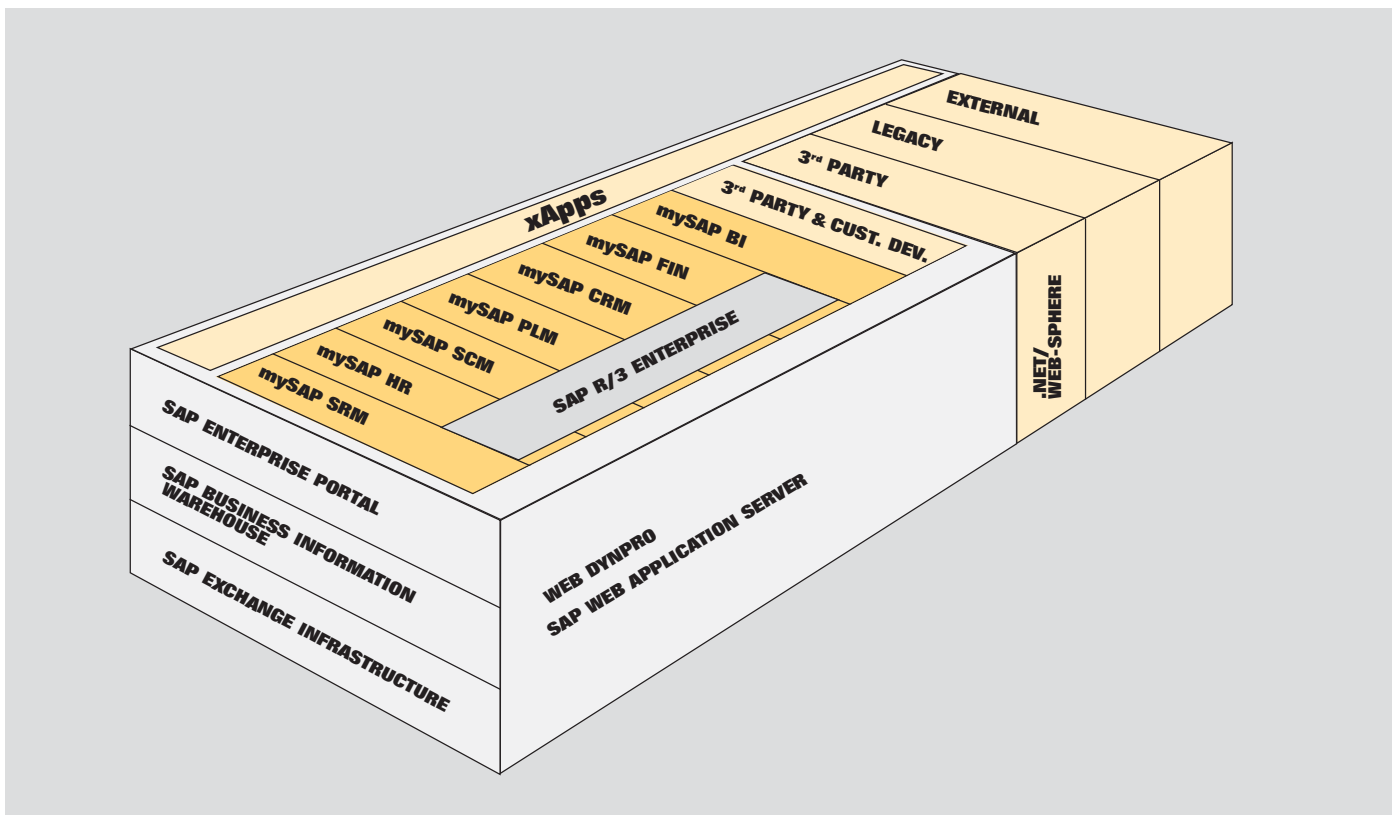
xApps

EXTERNAL

LEGACY

3$^{rd}$ PARTY

3$^{rd}$ PARTY & CUST. DEV.

mySAP BI

mySAP FIN

mySAP CRM

mySAP PLM

mySAP SCM

mySAP HR

mySAP SRM

SAP R/3 ENTERPRISE

.NET/ WEB-SPHERE

SAP ENTERPRISE PORTAL

SAP BUSINESS INFORMATION WAREHOUSE

SAP EXCHANGE INFRASTRUCTURE

WEB DYNPRO

SAP WEB APPLICATION SERVER